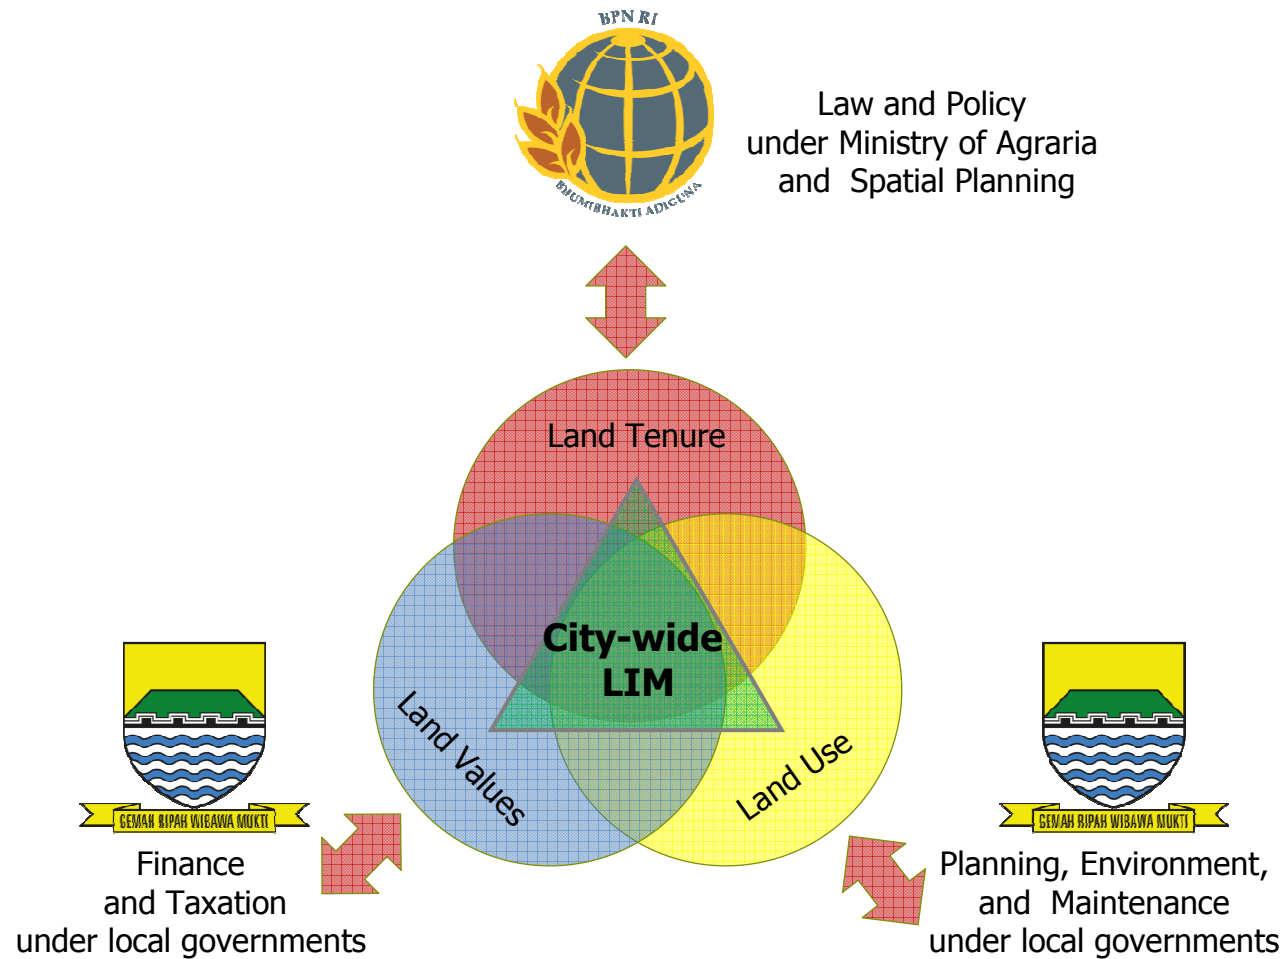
BPN RI

BHUMIBHAKTI ADIGUNA

Law and Policy under Ministry of Agraria and Spatial Planning

Land Tenure

City-wide LIM

Land Values

Land Use

GEMAH RIPAH WIBAWA MUKTI

Finance and Taxation under local governments

GEMAH RIPAH WIBAWA MUKTI

Planning, Environment, and Maintenance under local governments